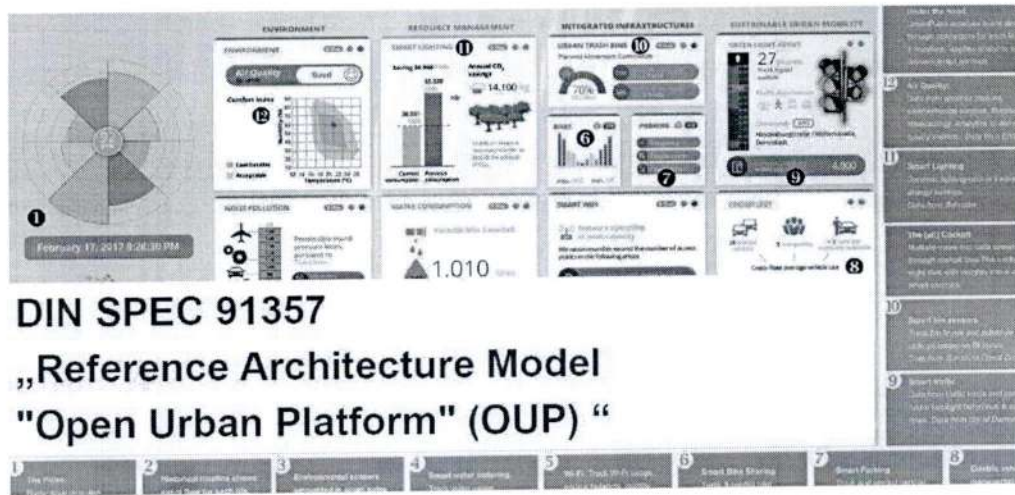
ENVIRONMENT

RESOURCE MANAGEMENT

INTEGRATED INFRASTRUCTURES

SUSTAINABLE URBAN MOBILITY

ENVIRONMENT

Air Quality

Good

Comfort Index

12

SMART LIGHTING

11

URBAN TRASH BINS

10

GREEN LIGHT ASSIST

27

14,100

70%

6

7

9

4,800

1

February 17, 2017 8:28:38 PM

NOISE POLLUTION

WATER CONSUMPTION

1.010

SMART WIFI

CROWD LIST

8

DIN SPEC 91357

„Reference Architecture Model "Open Urban Platform" (OUP) “

12

11

10

9

1

2

3

4

5

6

7

8